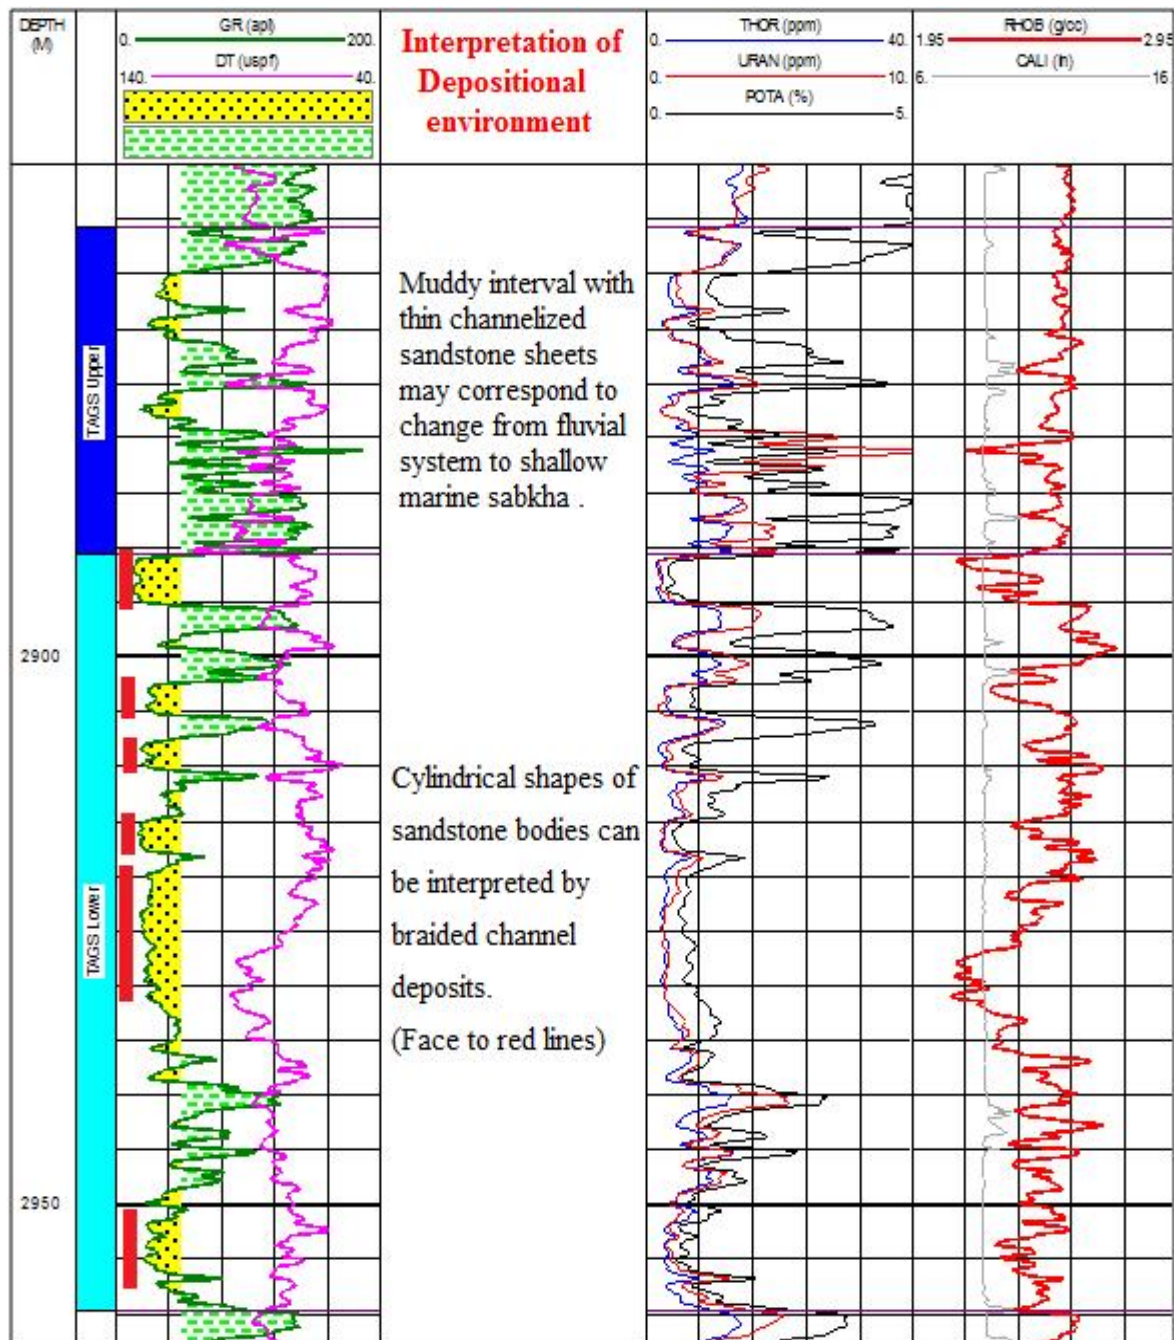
DEPTH (M)

GR (api)
0. 200.
DT (uspf)
140. 40.

Interpretation of Depositional environment

THOR (ppm)
0. 40.
URAN (ppm)
0. 10.
POTA (%)
0. 5.

RHOB (g/cc)
1.95 2.95
CALI (in)
6. 16.

TAGS Upper

Muddy interval with thin channelized sandstone sheets may correspond to change from fluvial system to shallow marine sabkha .

2900

TAGS Lower

Cylindrical shapes of sandstone bodies can be interpreted by braided channel deposits.
(Face to red lines)

2950